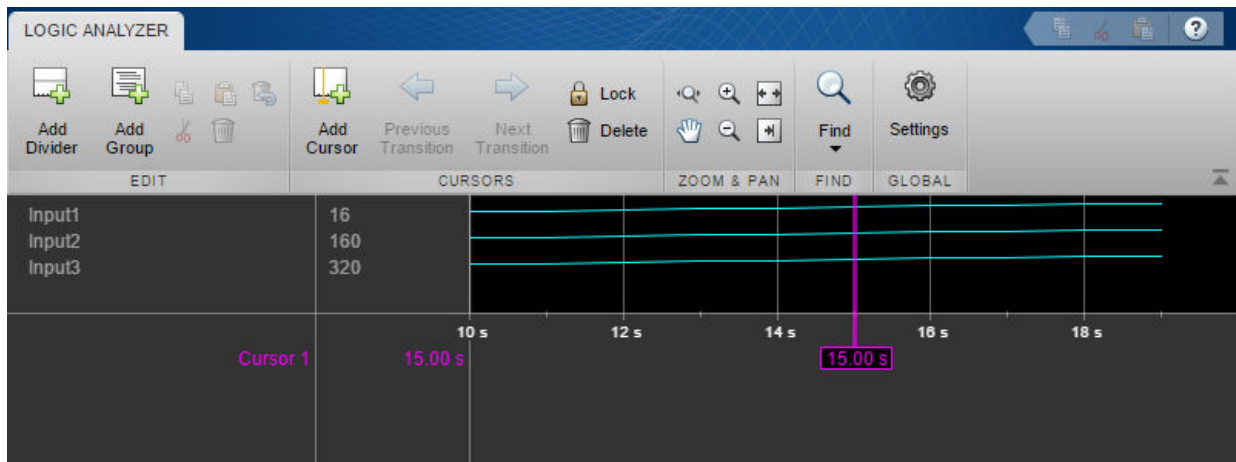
LOGIC ANALYZER

Add Divider
Add Group
EDIT

Add Cursor
Previous Transition
Next Transition
Lock
Delete
CURSORS

ZOOM & PAN

Find
FIND

Settings
GLOBAL

Input1 16
Input2 160
Input3 320

10 s
12 s
14 s
16 s
18 s

Cursor 1 15.00 s
15.00 s